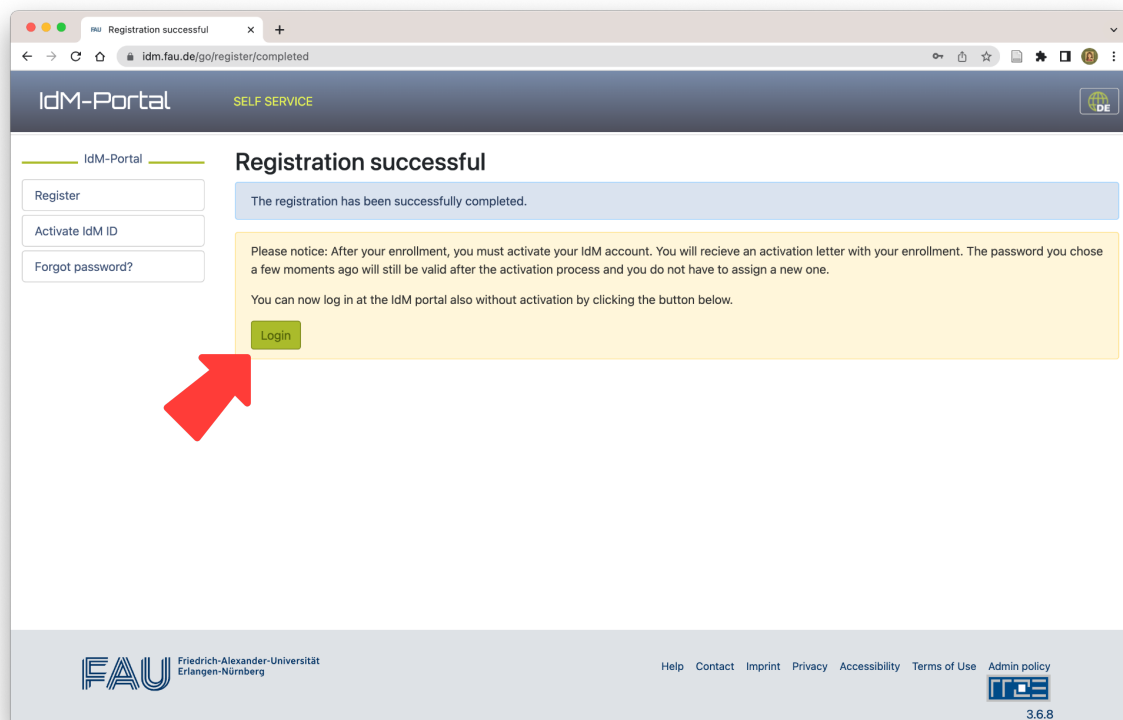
FAU Registration successful

idm.fau.de/go/register/completed

IdM-Portal

SELF SERVICE

DE

IdM-Portal

Register

Activate IdM ID

Forgot password?

Registration successful

The registration has been successfully completed.

Please notice: After your enrollment, you must activate your IdM account. You will recieve an activation letter with your enrollment. The password you chose a few moments ago will still be valid after the activation process and you do not have to assign a new one.

You can now log in at the IdM portal also without activation by clicking the button below.

Login

FAU Friedrich-Alexander-Universität Erlangen-Nürnberg

Help Contact Imprint Privacy Accessibility Terms of Use Admin policy

RRZE

3.6.8